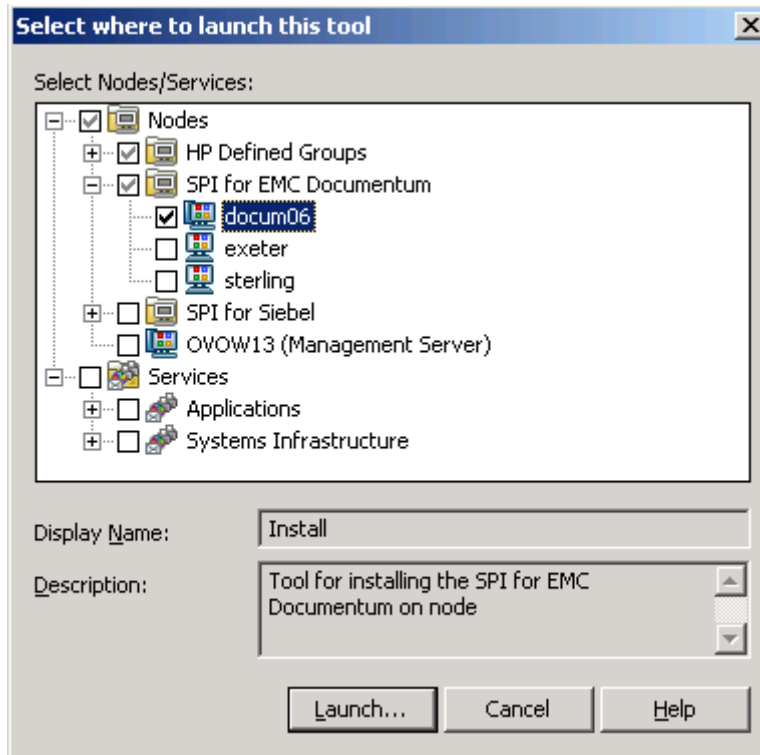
Select where to launch this tool

Select Nodes/Services:

Nodes
HP Defined Groups
SPI for EMC Documentum
docum06
exeter
sterling
SPI for Siebel
OVOW13 (Management Server)
Services
Applications
Systems Infrastructure

Display Name: Install

Description: Tool for installing the SPI for EMC Documentum on node

Launch... Cancel Help